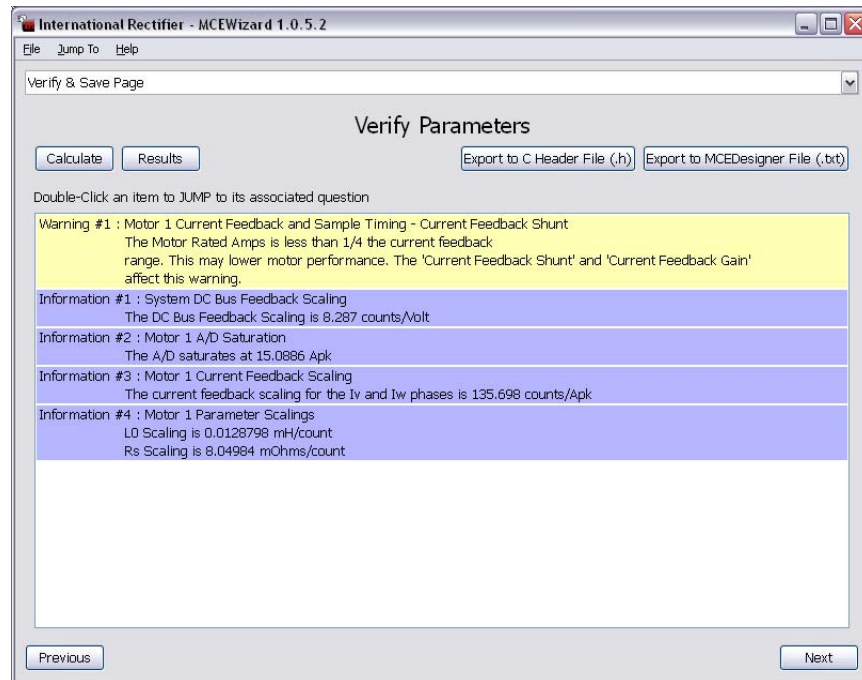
International Rectifier - MCEWizard 1.0.5.2

File Jump To Help

Verify & Save Page

Verify Parameters

Calculate Results

Export to C Header File (.h) Export to MCEDesigner File (.txt)

Double-Click an item to JUMP to its associated question

Warning #1 : Motor 1 Current Feedback and Sample Timing - Current Feedback Shunt
The Motor Rated Amps is less than 1/4 the current feedback range. This may lower motor performance. The 'Current Feedback Shunt' and 'Current Feedback Gain' affect this warning.

Information #1 : System DC Bus Feedback Scaling
The DC Bus Feedback Scaling is 8.287 counts/Volt

Information #2 : Motor 1 A/D Saturation
The A/D saturates at 15.0886 Apk

Information #3 : Motor 1 Current Feedback Scaling
The current feedback scaling for the Iv and Iw phases is 135.698 counts/Apk

Information #4 : Motor 1 Parameter Scalings
L0 Scaling is 0.0128798 mH/count
Rs Scaling is 8.04984 mOhms/count

Previous

Next